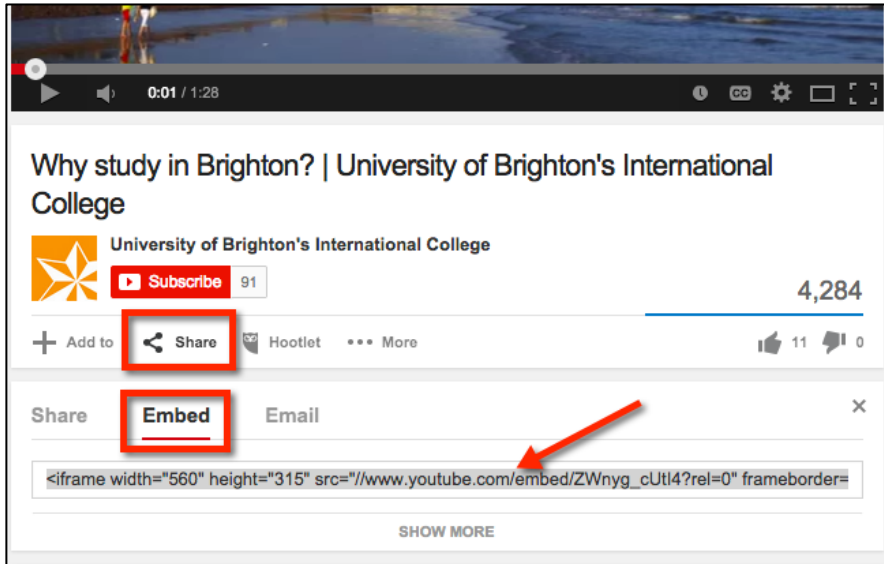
0:01 / 1:28

CC

Why study in Brighton? | University of Brighton's International College

University of Brighton's International College

Subscribe 91

4,284

Add to Share Hootlet More 11 0

Share Embed Email

×

<iframe width="560" height="315" src="//www.youtube.com/embed/ZWnyg_cUtI4?rel=0" frameborder=

SHOW MORE